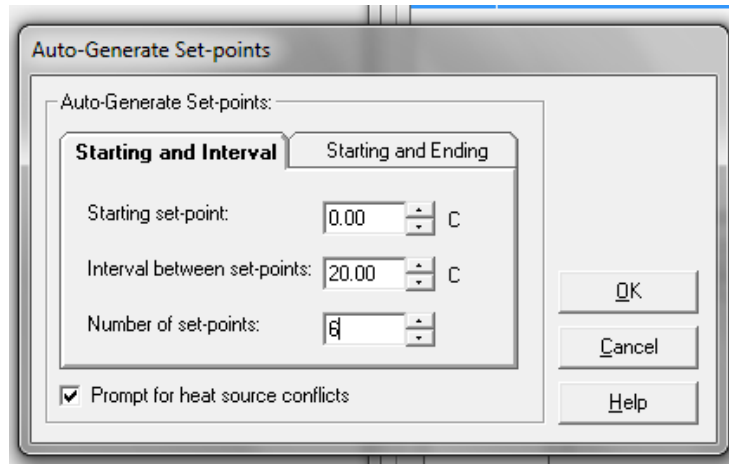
Auto-Generate Set-points

Auto-Generate Set-points:

Starting and Interval | Starting and Ending

Starting set-point: 0.00 C

Interval between set-points: 20.00 C

Number of set-points: 6

OK

Cancel

Help

☑ Prompt for heat source conflicts